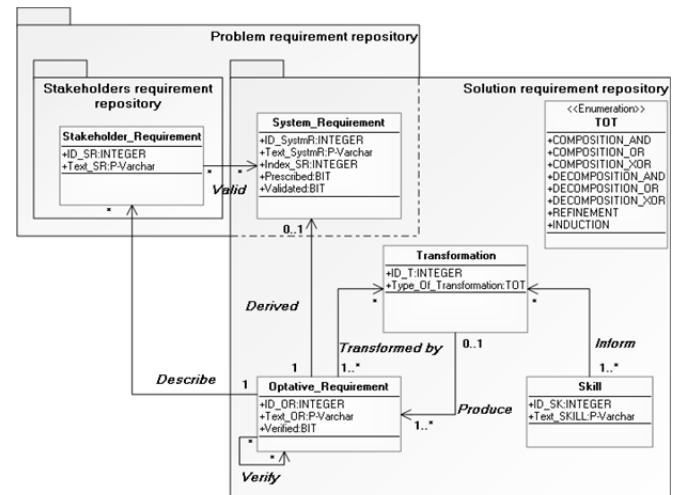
Problem requirement repository

Stakeholders requirement repository

Stakeholder_Requirement
+ID_SR:INTEGER
+Text_SR:P-Varchar

Solution requirement repository

System_Requirement
+ID_SystmR:INTEGER
+Text_SystmR:P-Varchar
+Index_SR:INTEGER
+Prescribed:BIT
+Validated:BIT

<<Enumeration>>
TOT
+COMPOSITION_AND
+COMPOSITION_OR
+COMPOSITION_XOR
+DECOMPOSITION_AND
+DECOMPOSITION_OR
+DECOMPOSITION_XOR
+REFINEMENT
+INDUCTION

*
*
Valid
*
0..1

Transformation
+ID_T:INTEGER
+Type_Of_Transformation:TOT

Derived
*
*
Transformed by
1..*
0..1
Inform
1..*
1
Describe
1

Optative_Requirement
+ID_OR:INTEGER
+Text_OR:P-Varchar
+Verified:BIT

Produce
1..*

Skill
+ID_SK:INTEGER
+Text_SKILL:P-Varchar

*
*
Verify